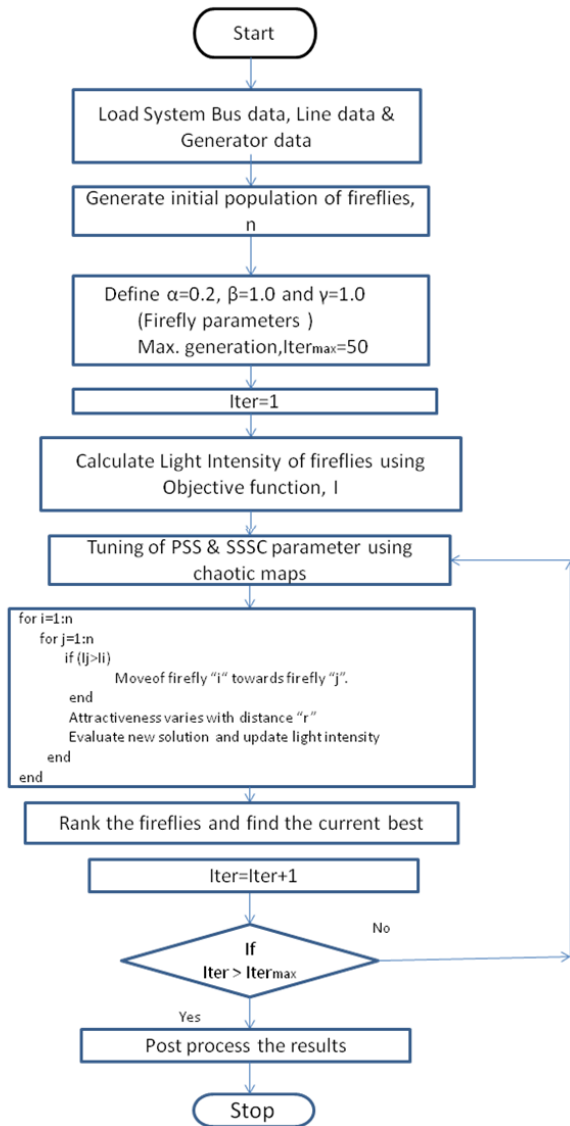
Start

Load System Bus data, Line data & Generator data

Generate initial population of fireflies, n

Define α=0.2, β=1.0 and γ=1.0 (Firefly parameters ) Max. generation,$Iter_{max}$=50

Iter=1

Calculate Light Intensity of fireflies using Objective function, I

Tuning of PSS & SSSC parameter using chaotic maps

for i=1:n
for j=1:n
if (Ij>Ii)
Moveof firefly "i" towards firefly "j".
end
Attractiveness varies with distance "r"
Evaluate new solution and update light intensity
end
end

Rank the fireflies and find the current best

Iter=Iter+1

No

If Iter > $Iter_{max}$

Yes

Post process the results

Stop